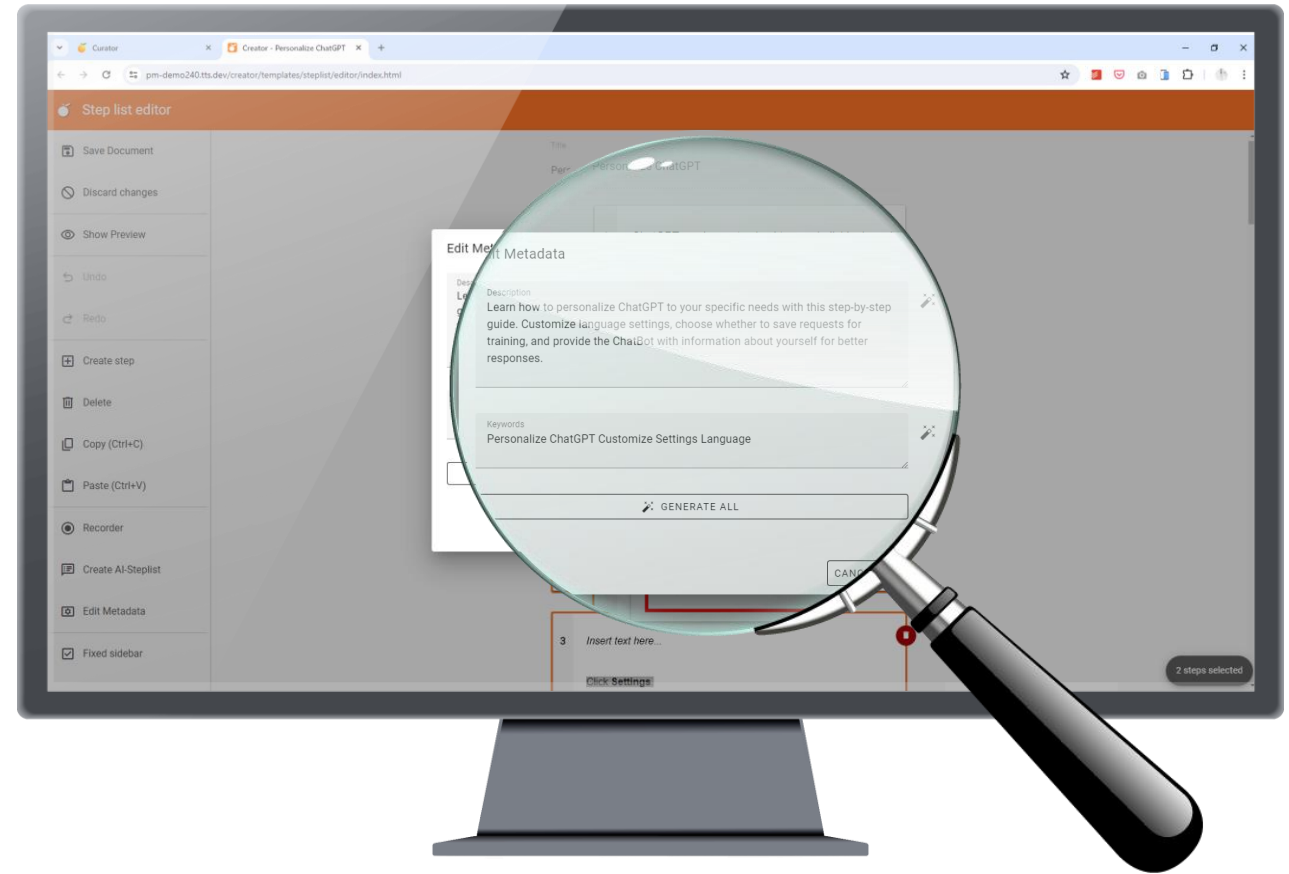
Curator
Creator - Personalize ChatGPT
pm-demo240.tts.dev/creator/templates/steplist/editor/index.html

Step list editor

Save Document
Discard changes
Show Preview
Undo
Redo
Create step
Delete
Copy (Ctrl+C)
Paste (Ctrl+V)
Recorder
Create AI-Steplist
Edit Metadata
Fixed sidebar

Title
Personalize ChatGPT

Edit Metadata

Description
Learn how to personalize ChatGPT to your specific needs with this step-by-step guide. Customize language settings, choose whether to save requests for training, and provide the ChatBot with information about yourself for better responses.

Keywords
Personalize ChatGPT Customize Settings Language

GENERATE ALL

CANC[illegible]

3 Insert text here...

Click Settings

2 steps selected